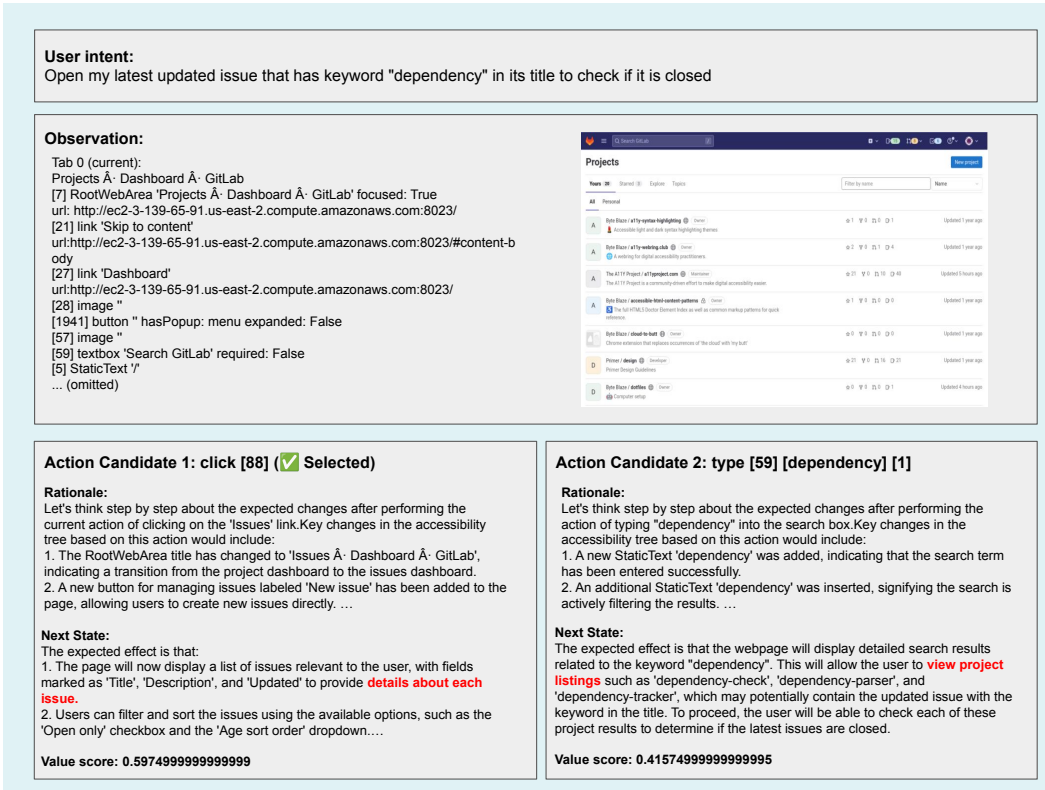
**User intent:**
Open my latest updated issue that has keyword "dependency" in its title to check if it is closed

**Observation:**
Tab 0 (current):
Projects Â· Dashboard Â· GitLab
[7] RootWebArea 'Projects Â· Dashboard Â· GitLab' focused: True
url: http://ec2-3-139-65-91.us-east-2.compute.amazonaws.com:8023/
[21] link 'Skip to content'
url:http://ec2-3-139-65-91.us-east-2.compute.amazonaws.com:8023/#content-body
[27] link 'Dashboard'
url:http://ec2-3-139-65-91.us-east-2.compute.amazonaws.com:8023/
[28] image ''
[1941] button '' hasPopup: menu expanded: False
[57] image ''
[59] textbox 'Search GitLab' required: False
[5] StaticText '/'
... (omitted)

Search GitLab
New project
Projects
Yours 30 Starred 3 Explore Topics
Filter by name
Name
All Personal

| | | |
|---|---|---|
| Byte Blaze / a11y-syntax-highlighting Owner Accessible light and dark syntax highlighting themes | 1 0 0 1 | Updated 1 year ago |
| Byte Blaze / a11y-webring.club Owner A webring for digital accessibility practitioners. | 2 0 1 4 | Updated 1 year ago |
| The A11Y Project / a11yproject.com Maintainer The A11Y Project is a community-driven effort to make digital accessibility easier. | 21 0 10 40 | Updated 5 hours ago |
| Byte Blaze / accessible-html-content-patterns Owner The full HTML5 Doctor Element Index as well as common markup patterns for quick reference. | 1 0 0 0 | Updated 1 year ago |
| Byte Blaze / cloud-to-butt Owner Chrome extension that replaces occurrences of 'the cloud' with 'my butt' | 0 0 0 0 | Updated 1 year ago |
| Primer / design Developer Primer Design Guidelines | 21 0 16 21 | Updated 1 year ago |
| Byte Blaze / dotfiles Owner Computer setup | 0 0 0 1 | Updated 4 hours ago |

**Action Candidate 1: click [88] (✅ Selected)**

**Rationale:**
Let's think step by step about the expected changes after performing the current action of clicking on the 'Issues' link.Key changes in the accessibility tree based on this action would include:
1. The RootWebArea title has changed to 'Issues Â· Dashboard Â· GitLab', indicating a transition from the project dashboard to the issues dashboard.
2. A new button for managing issues labeled 'New issue' has been added to the page, allowing users to create new issues directly. …

**Next State:**
The expected effect is that:
1. The page will now display a list of issues relevant to the user, with fields marked as 'Title', 'Description', and 'Updated' to provide **details about each issue.**
2. Users can filter and sort the issues using the available options, such as the 'Open only' checkbox and the 'Age sort order' dropdown.…

**Value score: 0.5974999999999999**

**Action Candidate 2: type [59] [dependency] [1]**

**Rationale:**
Let's think step by step about the expected changes after performing the action of typing "dependency" into the search box.Key changes in the accessibility tree based on this action would include:
1. A new StaticText 'dependency' was added, indicating that the search term has been entered successfully.
2. An additional StaticText 'dependency' was inserted, signifying the search is actively filtering the results. …

**Next State:**
The expected effect is that the webpage will display detailed search results related to the keyword "dependency". This will allow the user to **view project listings** such as 'dependency-check', 'dependency-parser', and 'dependency-tracker', which may potentially contain the updated issue with the keyword in the title. To proceed, the user will be able to check each of these project results to determine if the latest issues are closed.

**Value score: 0.41574999999999995**